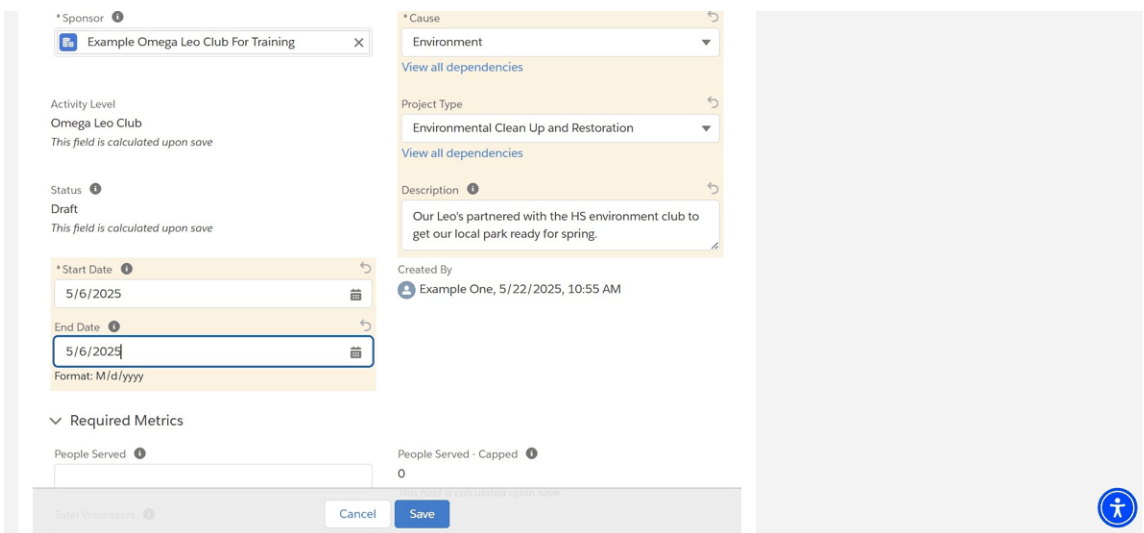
*Sponsor

Example Omega Leo Club For Training

*Cause

Environment

View all dependencies

Activity Level

Omega Leo Club

This field is calculated upon save

Project Type

Environmental Clean Up and Restoration

View all dependencies

Status

Draft

This field is calculated upon save

Description

Our Leo's partnered with the HS environment club to get our local park ready for spring.

*Start Date

5/6/2025

Created By

Example One, 5/22/2025, 10:55 AM

End Date

5/6/2025

Format: M/d/yyyy

Required Metrics

People Served

People Served - Capped

0

This field is calculated upon save

Total Volunteers

Cancel

Save